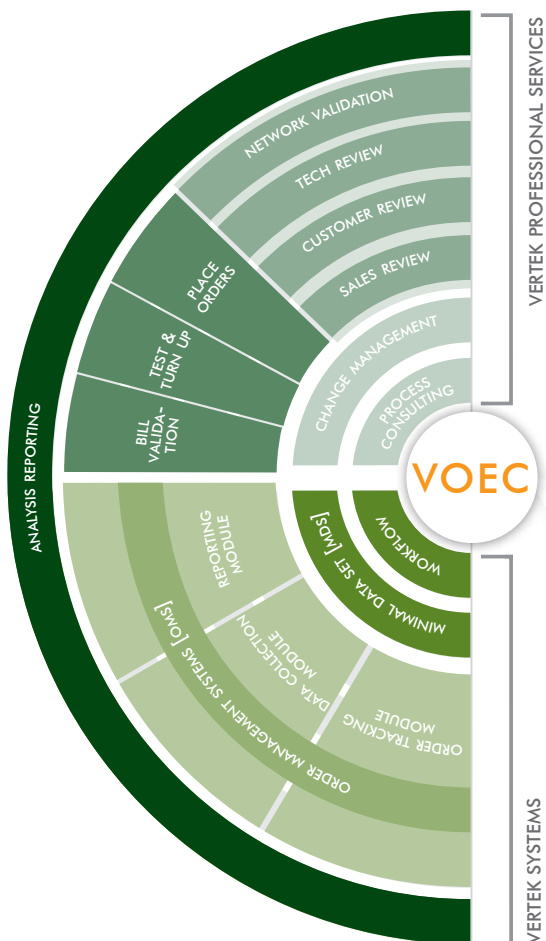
VERTEK PROFESSIONAL SERVICES

ANALYSIS REPORTING

NETWORK VALIDATION

TECH REVIEW

CUSTOMER REVIEW

SALES REVIEW

PLACE ORDERS

TEST & TURN UP

BILL VALIDATION

CHANGE MANAGEMENT

PROCESS CONSULTING

VOEC

WORKFLOW

MINIMAL DATA SET [MDS]

REPORTING MODULE

DATA COLLECTION MODULE

ORDER TRACKING MODULE

ORDER MANAGEMENT SYSTEMS [OMS]

VERTEK SYSTEMS